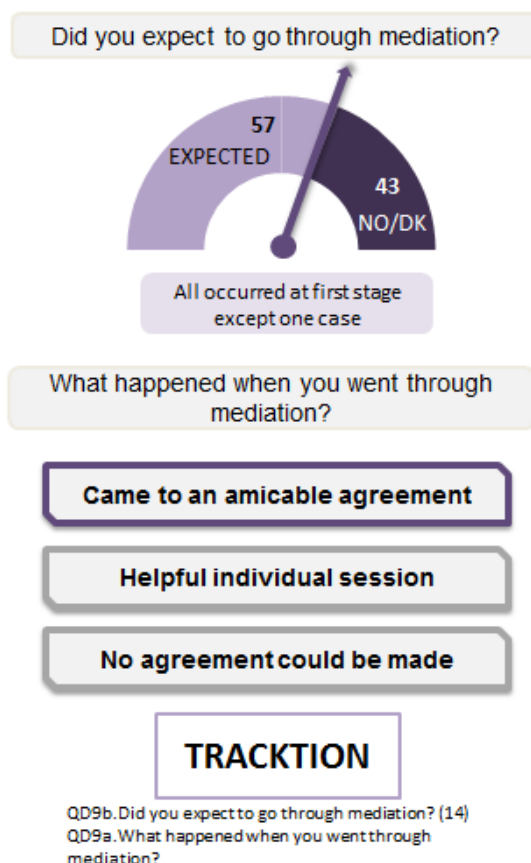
Did you expect to go through mediation?

57
EXPECTED

43
NO/DK

All occurred at first stage except one case

What happened when you went through mediation?

Came to an amicable agreement

Helpful individual session

No agreement could be made

TRACKTION

QD9b. Did you expect to go through mediation? (14)
QD9a. What happened when you went through mediation?